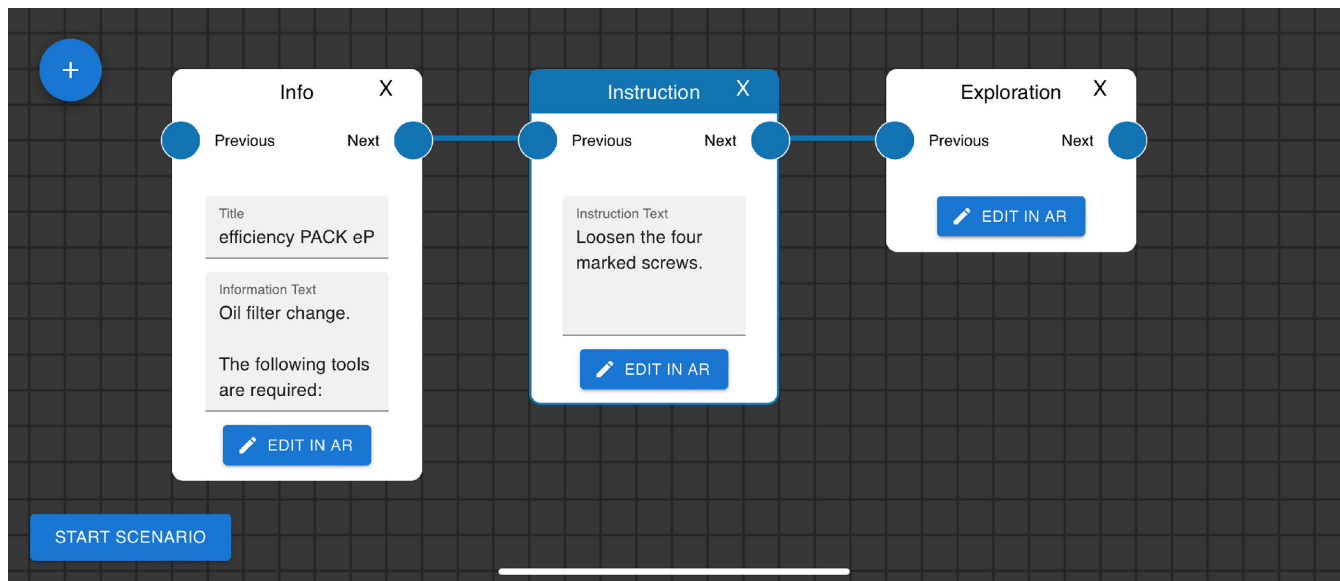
+

Info X

Previous Next

Title
efficiency PACK eP

Information Text
Oil filter change.

The following tools are required:

EDIT IN AR

Instruction X

Previous Next

Instruction Text
Loosen the four marked screws.

EDIT IN AR

Exploration X

Previous Next

EDIT IN AR

START SCENARIO